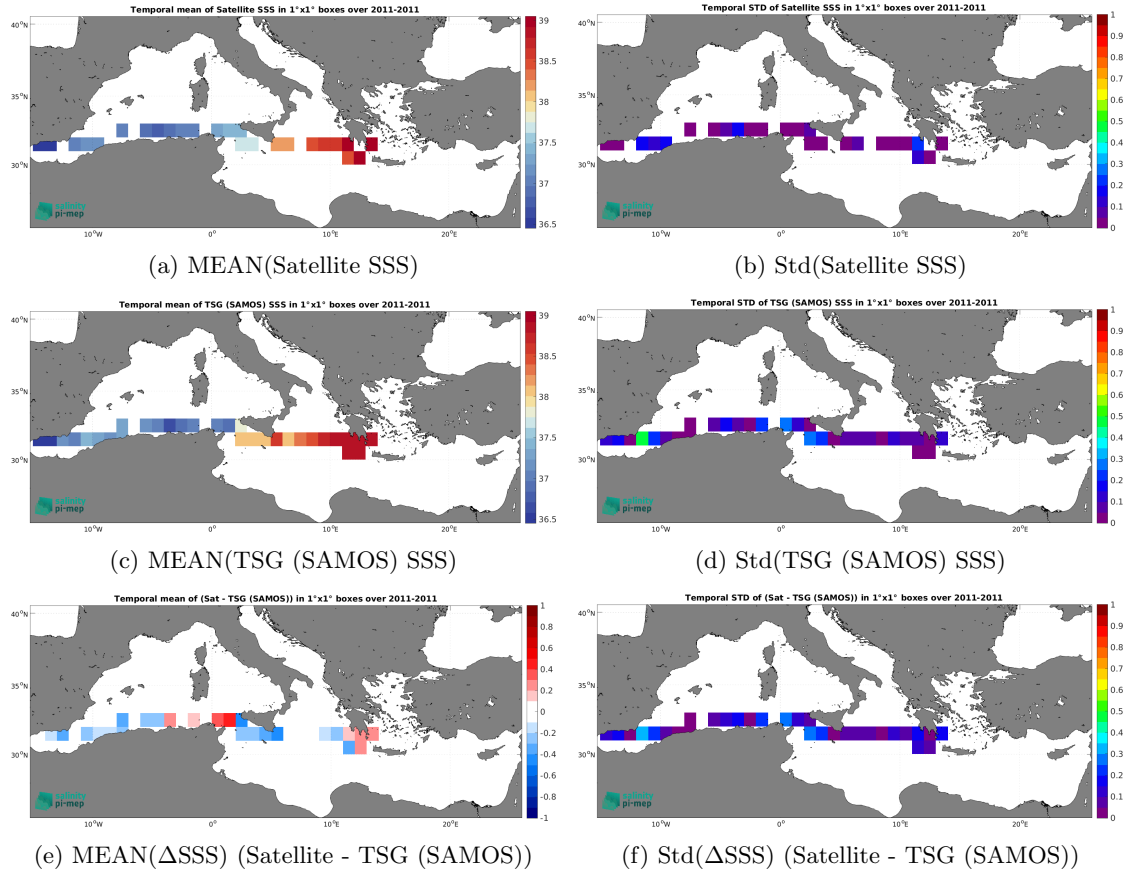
Temporal mean of Satellite SSS in 1°x1° boxes over 2011-2011

40°N
35°N
30°N
10°W
0°
10°E
20°E
salinity pi-mep
39
38.5
38
37.5
37
36.5

(a) MEAN(Satellite SSS)

Temporal STD of Satellite SSS in 1°x1° boxes over 2011-2011

40°N
35°N
30°N
10°W
0°
10°E
20°E
salinity pi-mep
1
0.9
0.8
0.7
0.6
0.5
0.4
0.3
0.2
0.1
0

(b) Std(Satellite SSS)

Temporal mean of TSG (SAMOS) SSS in 1°x1° boxes over 2011-2011

40°N
35°N
30°N
10°W
0°
10°E
20°E
salinity pi-mep
39
38.5
38
37.5
37
36.5

(c) MEAN(TSG (SAMOS) SSS)

Temporal STD of TSG (SAMOS) SSS in 1°x1° boxes over 2011-2011

40°N
35°N
30°N
10°W
0°
10°E
20°E
salinity pi-mep
1
0.9
0.8
0.7
0.6
0.5
0.4
0.3
0.2
0.1
0

(d) Std(TSG (SAMOS) SSS)

Temporal mean of (Sat - TSG (SAMOS)) in 1°x1° boxes over 2011-2011

40°N
35°N
30°N
10°W
0°
10°E
20°E
salinity pi-mep
1
0.8
0.6
0.4
0.2
0
-0.2
-0.4
-0.6
-0.8
-1

(e) MEAN($\Delta$SSS) (Satellite - TSG (SAMOS))

Temporal STD of (Sat - TSG (SAMOS)) in 1°x1° boxes over 2011-2011

40°N
35°N
30°N
10°W
0°
10°E
20°E
salinity pi-mep
1
0.9
0.8
0.7
0.6
0.5
0.4
0.3
0.2
0.1
0

(f) Std($\Delta$SSS) (Satellite - TSG (SAMOS))